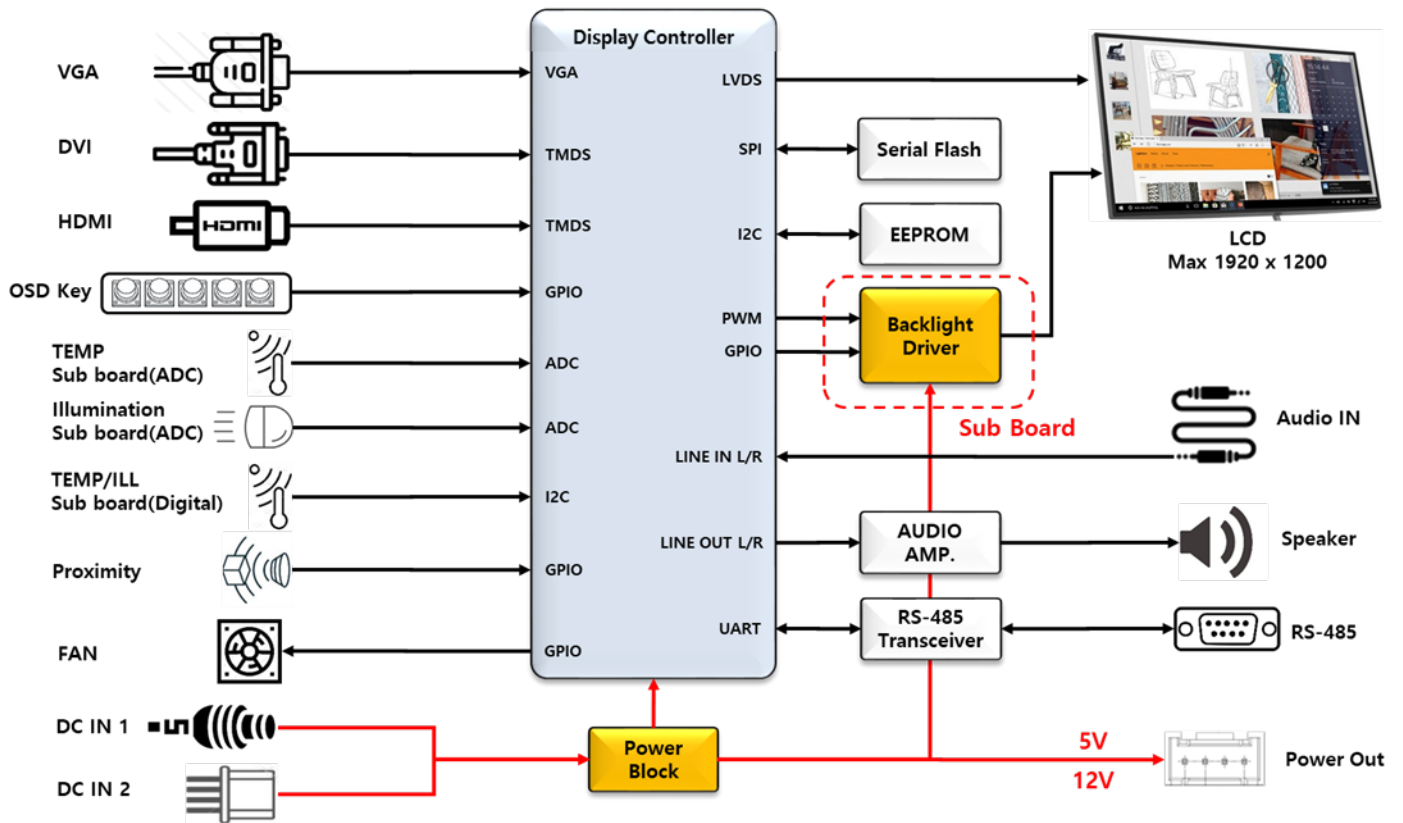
VGA
DVI
HDMI
OSD Key
TEMP
Sub board(ADC)
Illumination
Sub board(ADC)
TEMP/ILL
Sub board(Digital)
Proximity
FAN
DC IN 1
DC IN 2

Display Controller
VGA
TMDS
TMDS
GPIO
ADC
ADC
I2C
GPIO
GPIO
LVDS
SPI
I2C
PWM
GPIO
LINE IN L/R
LINE OUT L/R
UART

Serial Flash
EEPROM
Backlight Driver
Sub Board
AUDIO AMP.
RS-485 Transceiver
Power Block
5V
12V

LCD
Max 1920 x 1200
Audio IN
Speaker
RS-485
Power Out